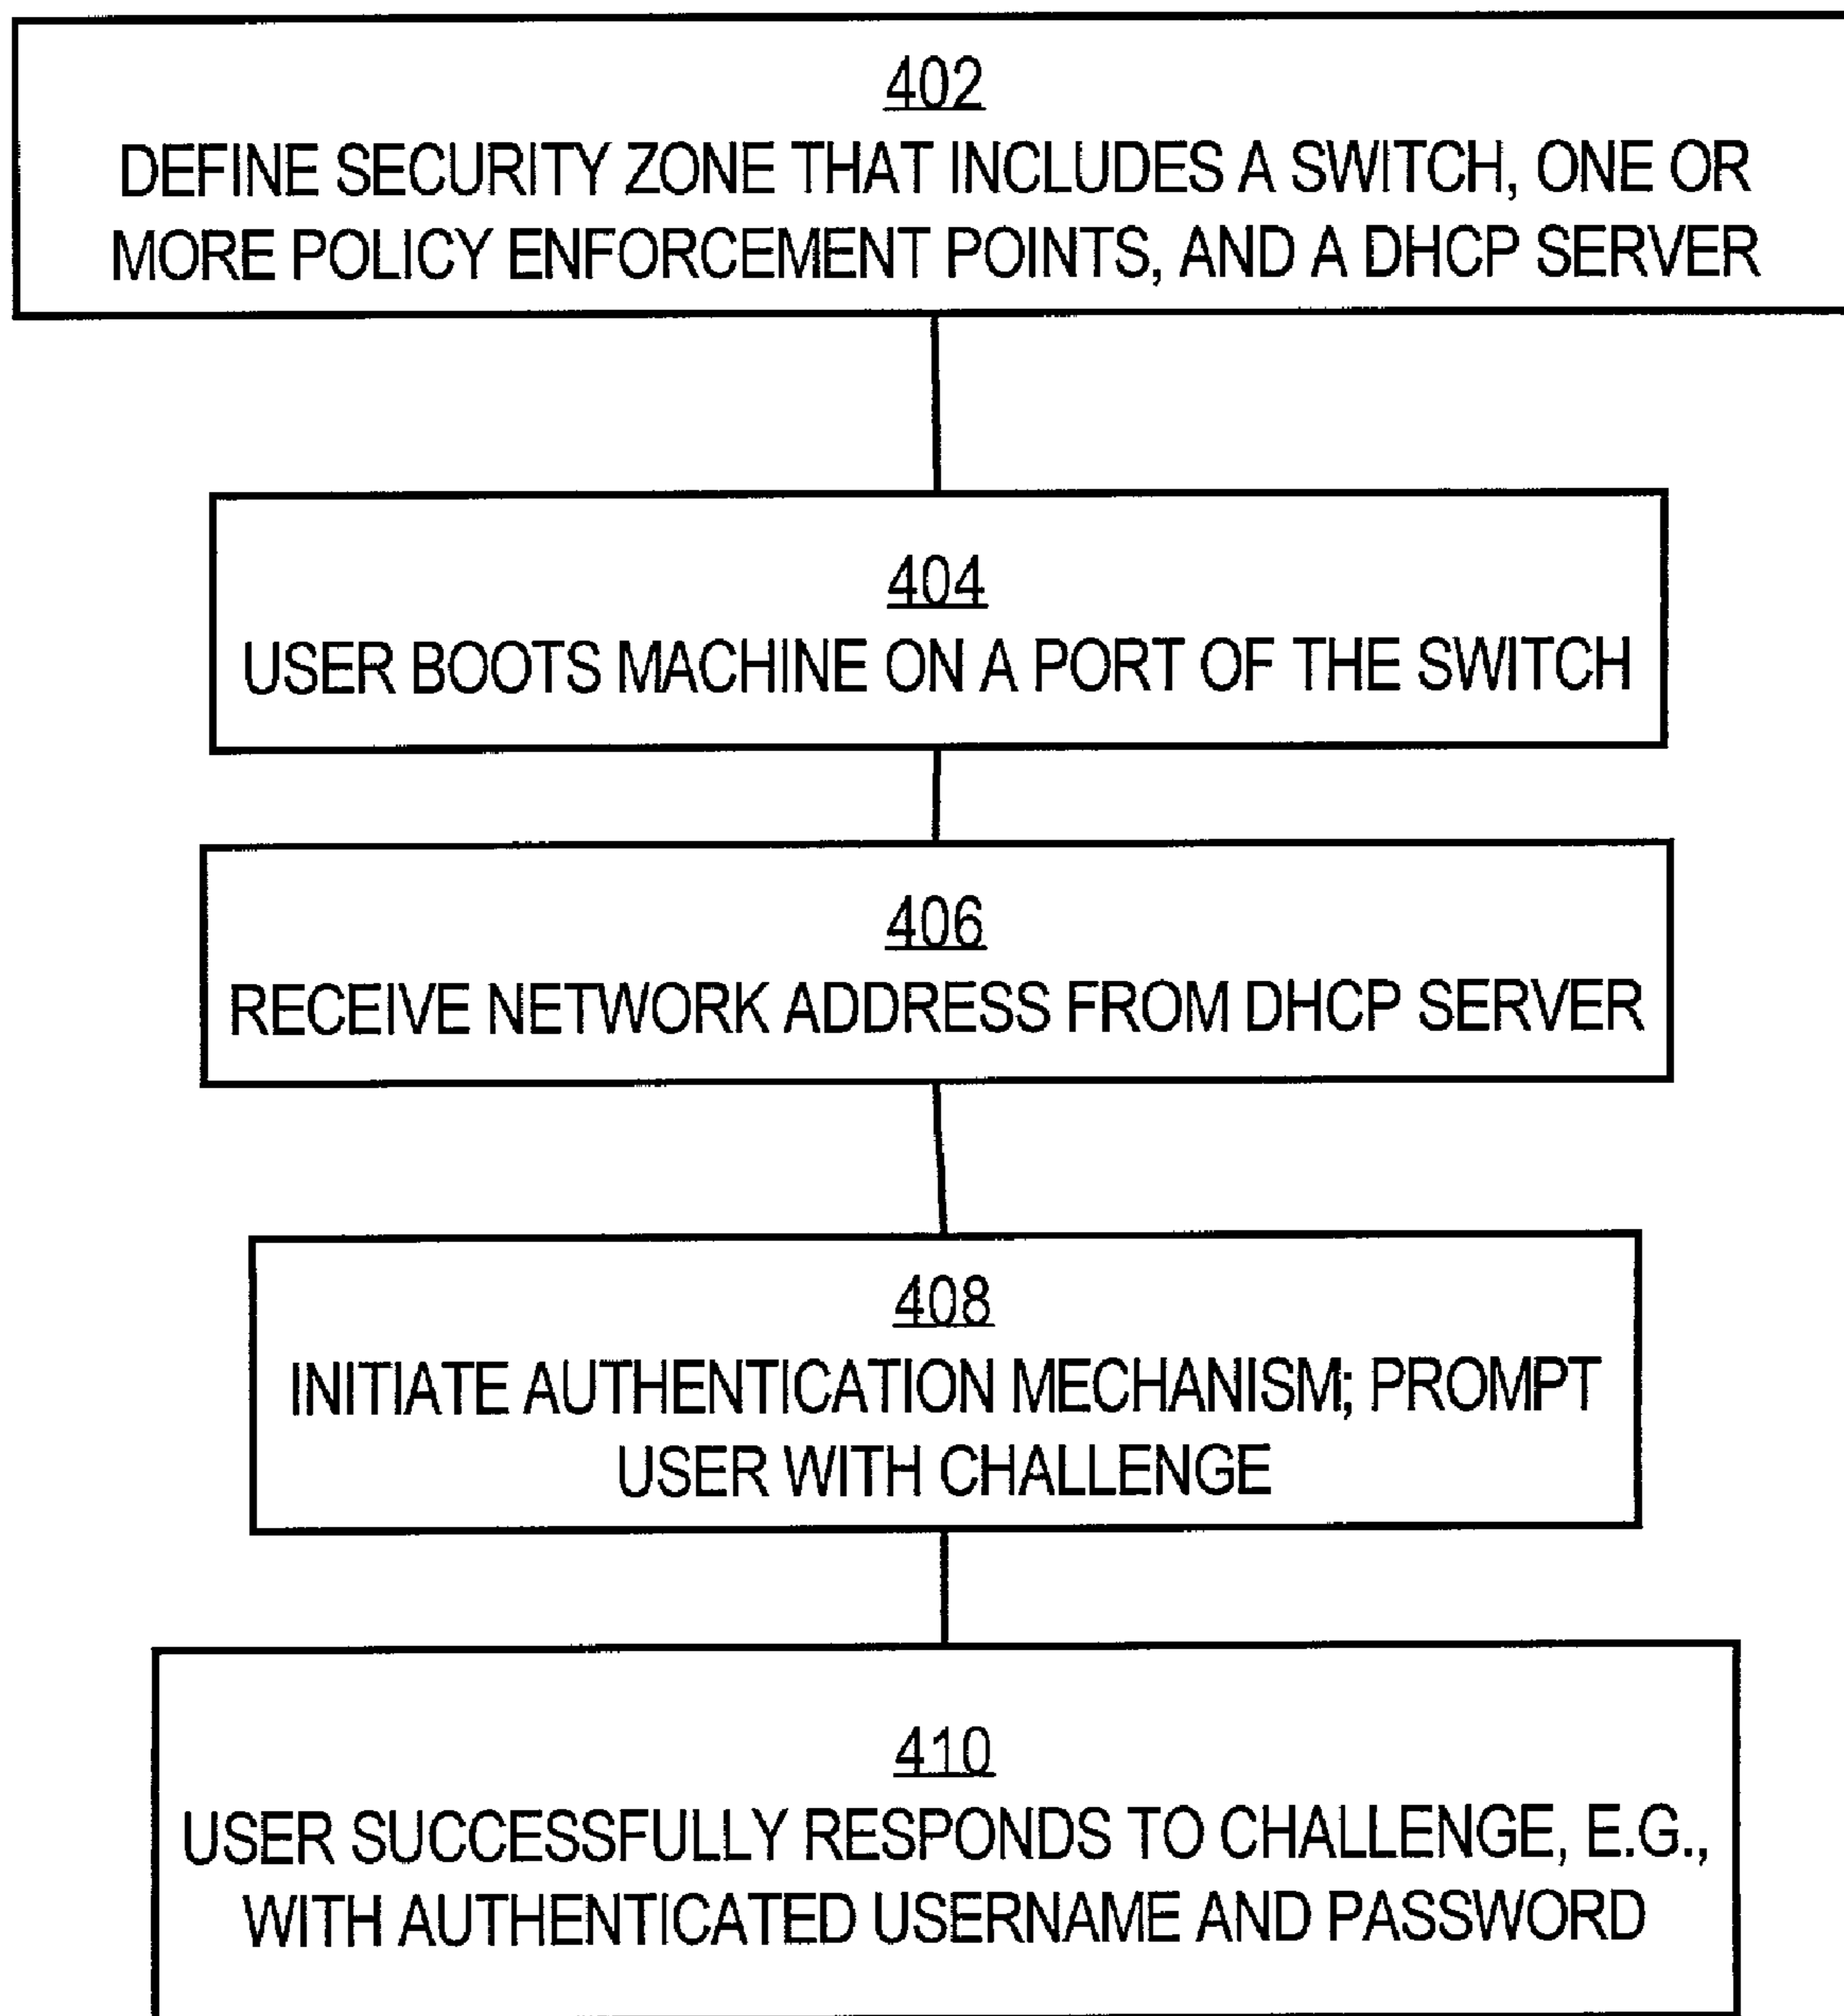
402
DEFINE SECURITY ZONE THAT INCLUDES A SWITCH, ONE OR MORE POLICY ENFORCEMENT POINTS, AND A DHCP SERVER

404
USER BOOTS MACHINE ON A PORT OF THE SWITCH

406
RECEIVE NETWORK ADDRESS FROM DHCP SERVER

408
INITIATE AUTHENTICATION MECHANISM; PROMPT USER WITH CHALLENGE

410
USER SUCCESSFULLY RESPONDS TO CHALLENGE, E.G., WITH AUTHENTICATED USERNAME AND PASSWORD